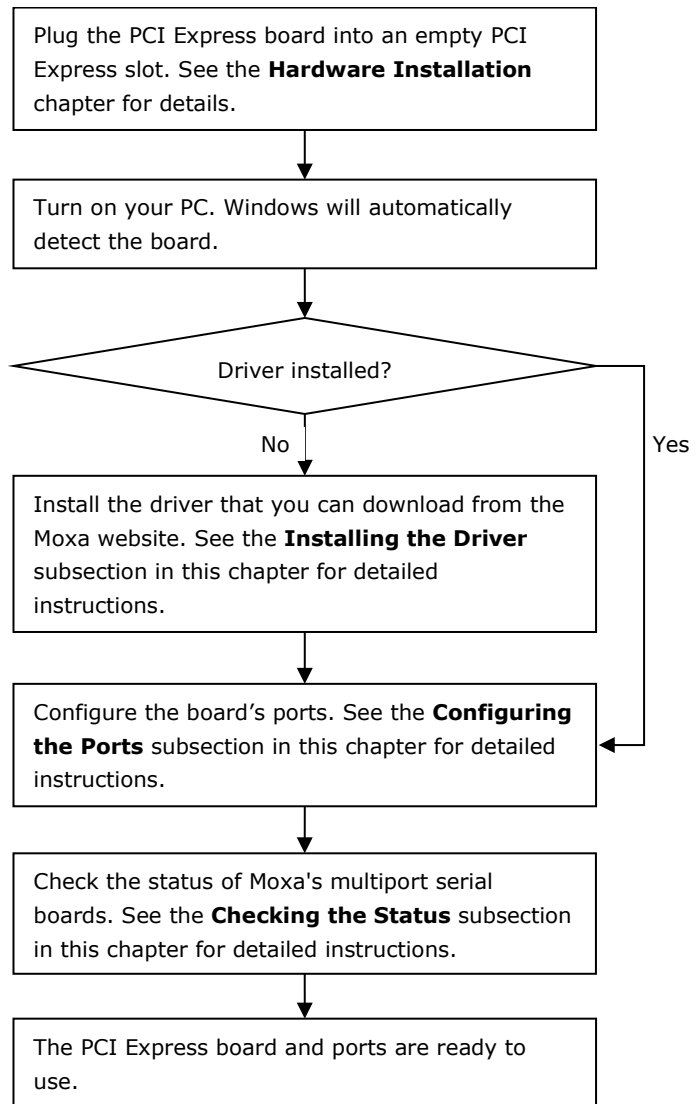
Plug the PCI Express board into an empty PCI Express slot. See the **Hardware Installation** chapter for details.

Turn on your PC. Windows will automatically detect the board.

Driver installed?

No

Yes

Install the driver that you can download from the Moxa website. See the **Installing the Driver** subsection in this chapter for detailed instructions.

Configure the board's ports. See the **Configuring the Ports** subsection in this chapter for detailed instructions.

Check the status of Moxa's multiport serial boards. See the **Checking the Status** subsection in this chapter for detailed instructions.

The PCI Express board and ports are ready to use.